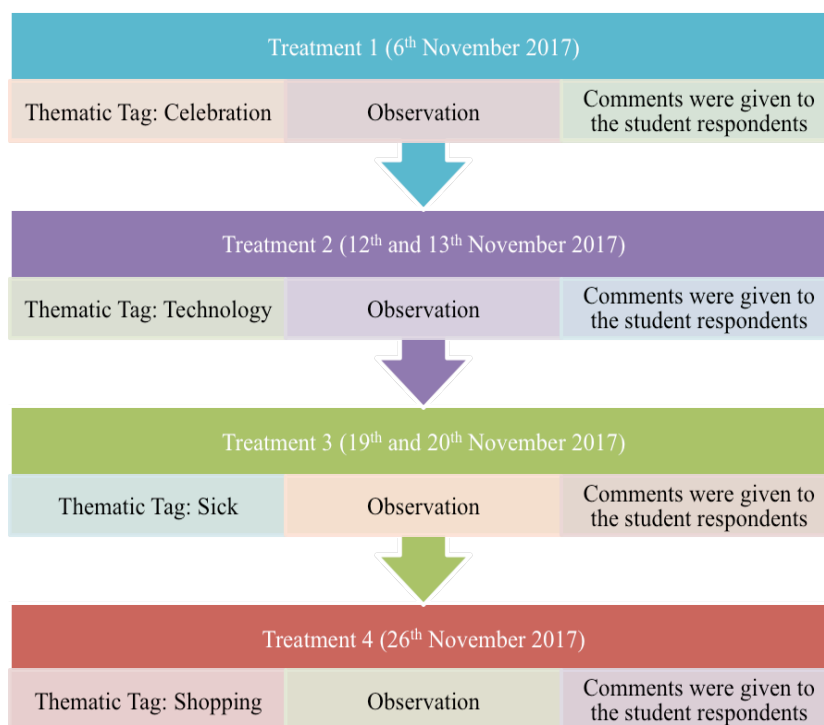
Treatment 1 (6$^{th}$ November 2017)

Thematic Tag: Celebration

Observation

Comments were given to the student respondents

Treatment 2 (12$^{th}$ and 13$^{th}$ November 2017)

Thematic Tag: Technology

Observation

Comments were given to the student respondents

Treatment 3 (19$^{th}$ and 20$^{th}$ November 2017)

Thematic Tag: Sick

Observation

Comments were given to the student respondents

Treatment 4 (26$^{th}$ November 2017)

Thematic Tag: Shopping

Observation

Comments were given to the student respondents